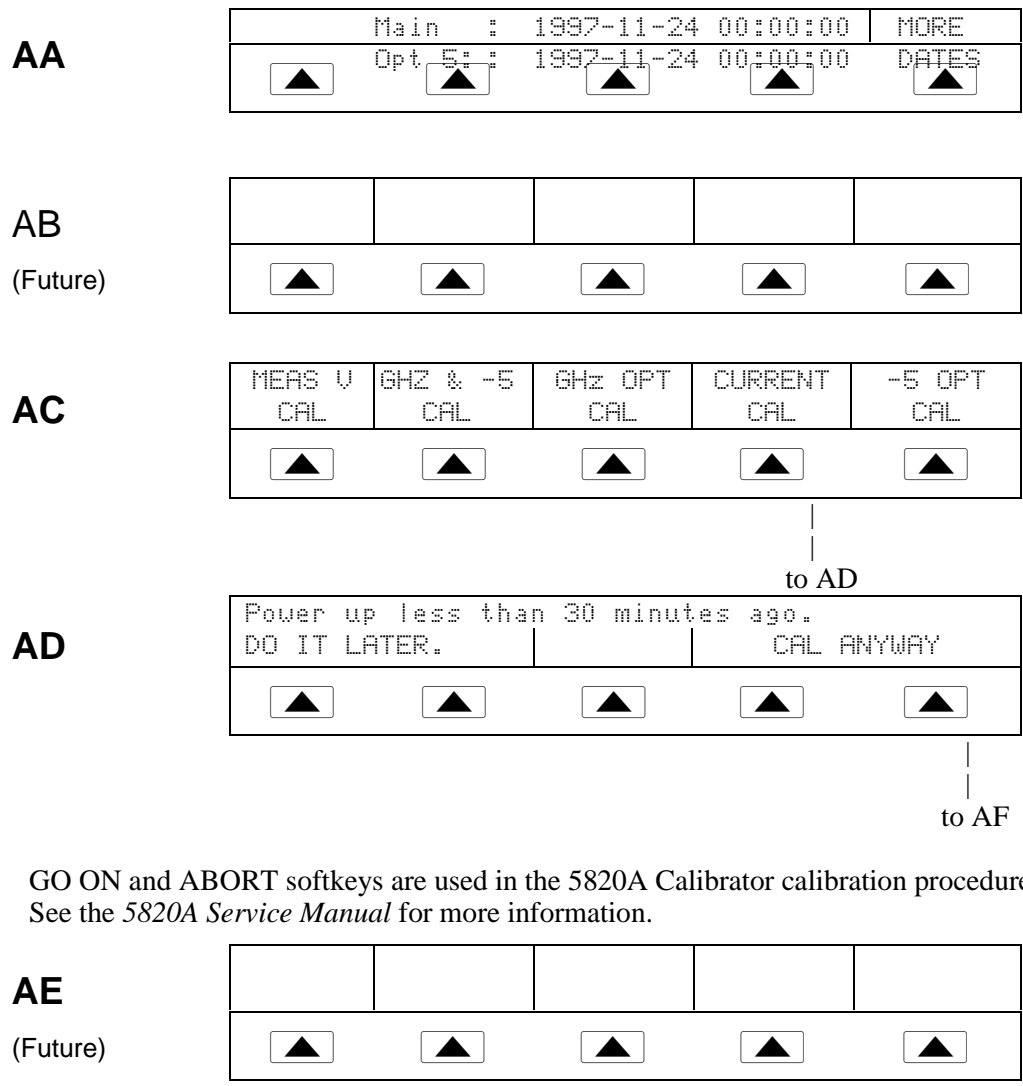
AA

Main : 1997-11-24 00:00:00 | MORE
Opt 5: : 1997-11-24 00:00:00 DATES

AB
(Future)

AC

| MEAS V CAL | GHZ & -5 CAL | GHz OPT CAL | CURRENT CAL | -5 OPT CAL |
|---|---|---|---|---|

to AD

AD

Power up less than 30 minutes ago.
DO IT LATER. CAL ANYWAY

to AF

GO ON and ABORT softkeys are used in the 5820A Calibrator calibration procedure See the *5820A Service Manual* for more information.

AE
(Future)